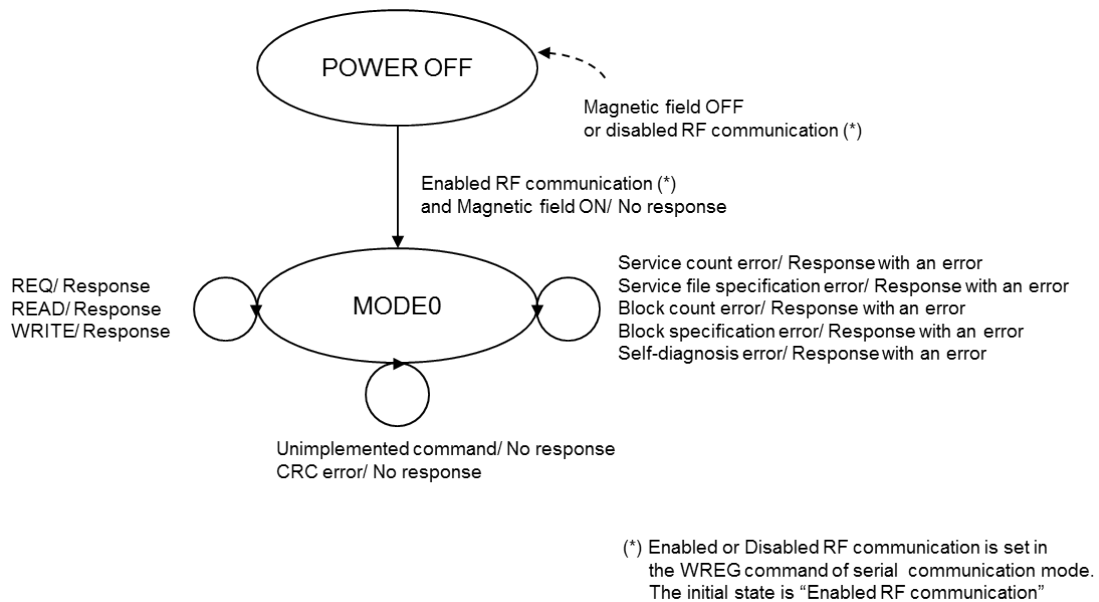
POWER OFF

Magnetic field OFF
or disabled RF communication (*)

Enabled RF communication (*)
and Magnetic field ON/ No response

REQ/ Response
READ/ Response
WRITE/ Response

MODE0

Service count error/ Response with an error
Service file specification error/ Response with an error
Block count error/ Response with an error
Block specification error/ Response with an error
Self-diagnosis error/ Response with an error

Unimplemented command/ No response
CRC error/ No response

(*) Enabled or Disabled RF communication is set in the WREG command of serial communication mode. The initial state is "Enabled RF communication"